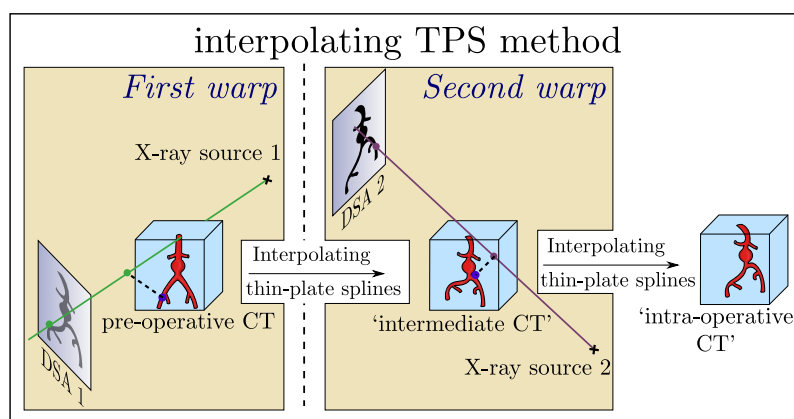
interpolating TPS method

First warp

X-ray source 1

DSA 1

pre-operative CT

Interpolating thin-plate splines

Second warp

DSA 2

'intermediate CT'

X-ray source 2

Interpolating thin-plate splines

'intra-operative CT'